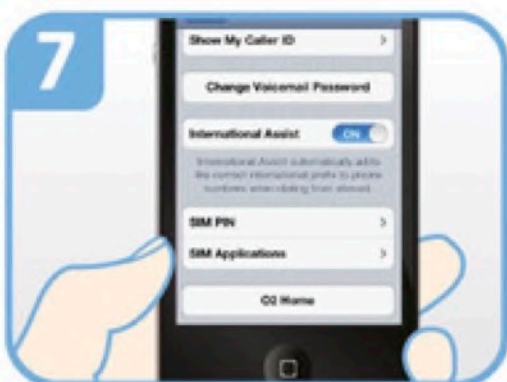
7

Show My Caller ID >

Change Voicemail Password

International Assist ON

International Assist automatically adds the correct international prefix to phone numbers when dialing from abroad.

SIM PIN >

SIM Applications >

O2 Home